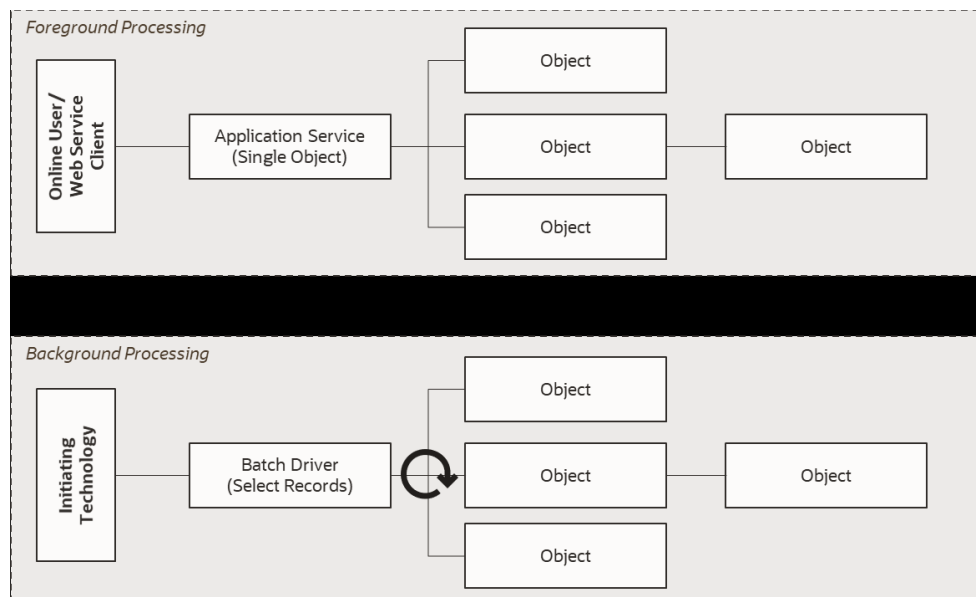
Foreground Processing

Online User/ Web Service Client

Application Service (Single Object)

Object

Object

Object

Object

Background Processing

Initiating Technology

Batch Driver (Select Records)

Object

Object

Object

Object